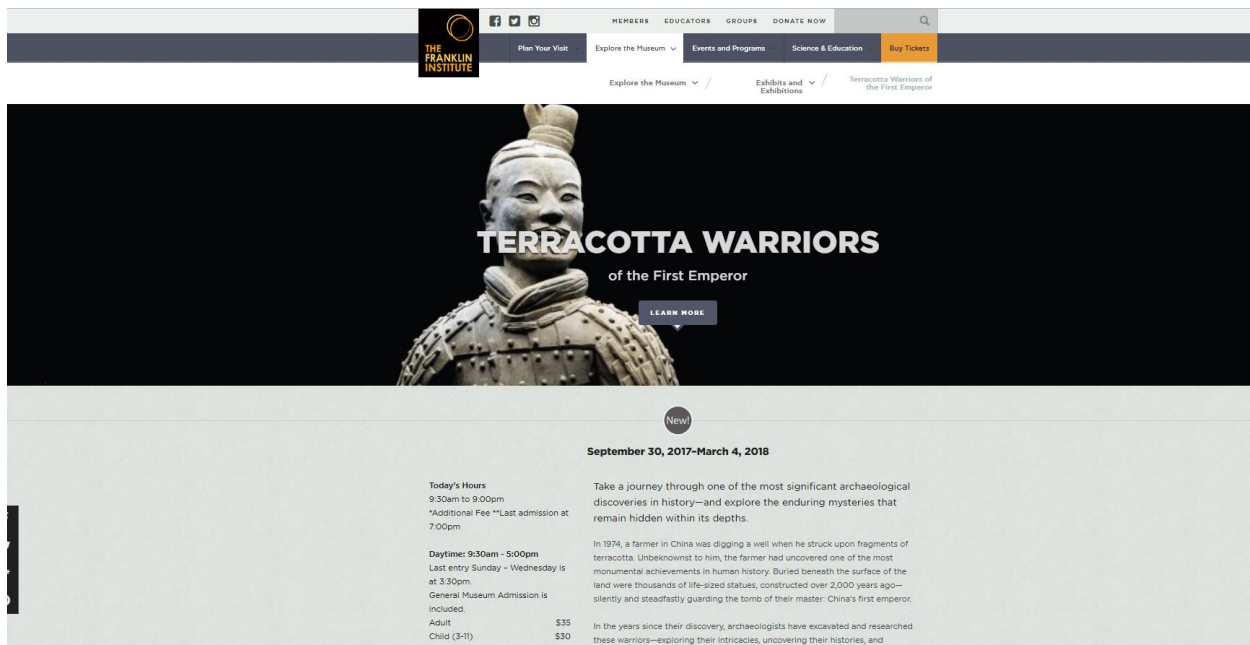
THE FRANKLIN INSTITUTE

MEMBERS EDUCATORS GROUPS DONATE NOW

Plan Your Visit Explore the Museum Events and Programs Science & Education Buy Tickets

Explore the Museum / Exhibits and Exhibitions / Terracotta Warriors of the First Emperor

TERRACOTTA WARRIORS
of the First Emperor

LEARN MORE

New!

September 30, 2017–March 4, 2018

Today's Hours
9:30am to 9:00pm
*Additional Fee **Last admission at 7:00pm

Daytime: 9:30am - 5:00pm
Last entry Sunday – Wednesday is at 3:30pm.
General Museum Admission is included.

| Adult | $35 |
|---|---|
| Child (3-11) | $30 |

Take a journey through one of the most significant archaeological discoveries in history—and explore the enduring mysteries that remain hidden within its depths.

In 1974, a farmer in China was digging a well when he struck upon fragments of terracotta. Unbeknownst to him, the farmer had uncovered one of the most monumental achievements in human history. Buried beneath the surface of the land were thousands of life-sized statues, constructed over 2,000 years ago—silently and steadfastly guarding the tomb of their master: China's first emperor.

In the years since their discovery, archaeologists have excavated and researched these warriors—exploring their intricacies, uncovering their histories, and